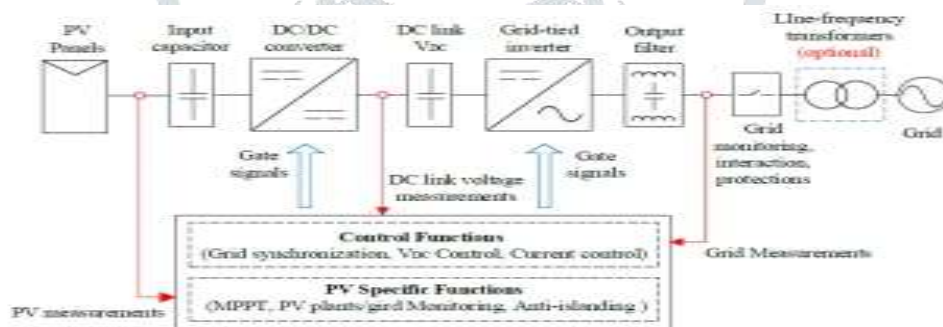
PV Panels

Input capacitor

DC/DC converter

DC link Vdc

Grid-tied inverter

Output filter

LIne-frequency transformers (optional)

Grid

Grid monitoring, interaction, protections

Gate signals

DC link voltage measurements

Gate signals

Control Functions
(Grid synchronization, Vdc Control, Current control)

Grid Measurements

PV Specific Functions
(MPPT, PV plants/gird Monitoring, Anti-islanding )

PV measurements